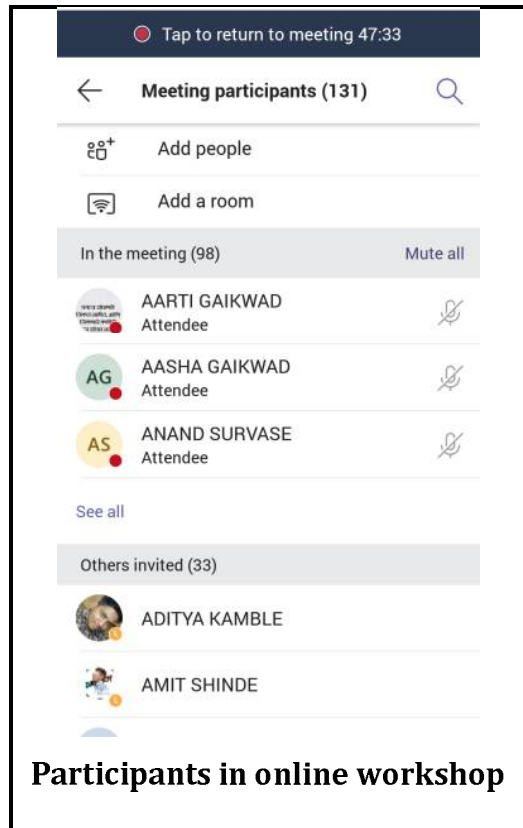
Tap to return to meeting 47:33

Meeting participants (131)

Add people

Add a room

In the meeting (98)

Mute all

AARTI GAIKWAD
Attendee

AG
AASHA GAIKWAD
Attendee

AS
ANAND SURVASE
Attendee

See all

Others invited (33)

ADITYA KAMBLE

AMIT SHINDE

Participants in online workshop